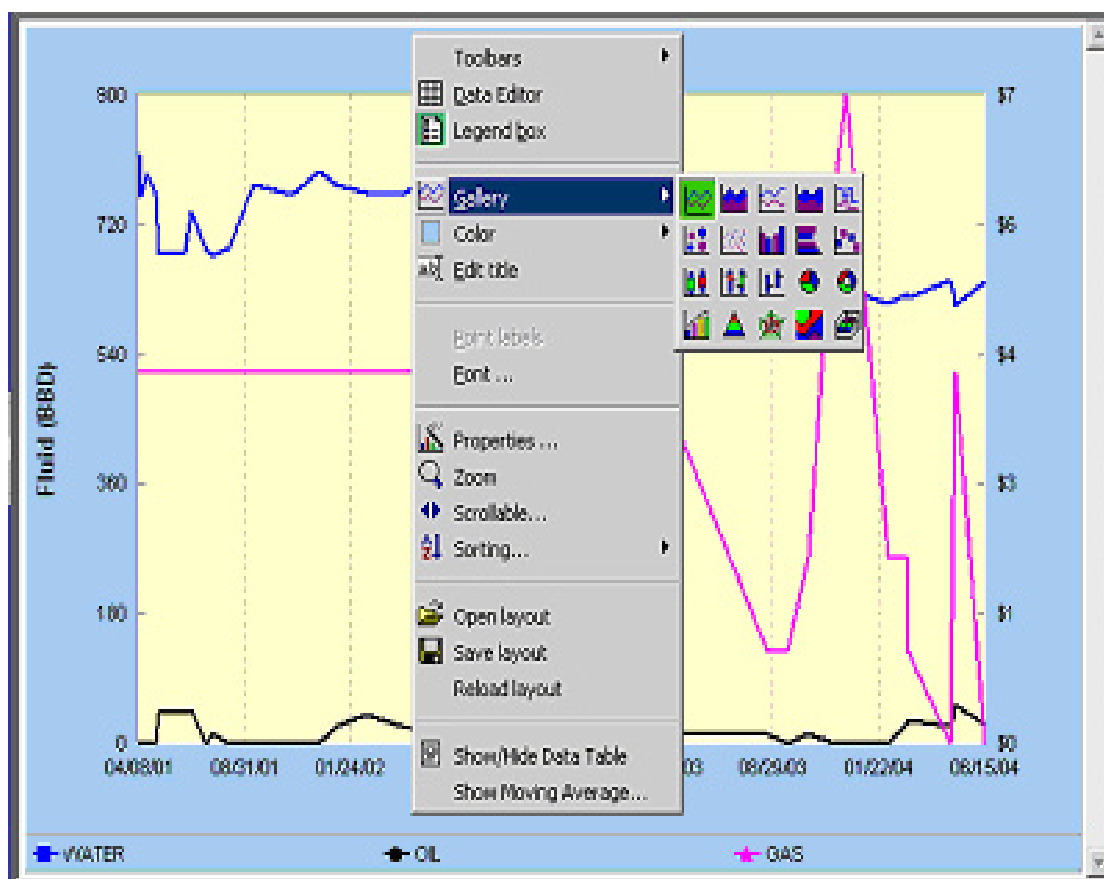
Toolbars
Data Editor
Legend box
Gallery
Color
Edit title
Point labels
Font ...
Properties ...
Zoom
Scrollable...
Sorting...
Open layout
Save layout
Reload layout
Show/Hide Data Table
Show Moving Average...

900
720
540
360
180
0
Fluid (BBD)
$7
$6
$4
$3
$1
$0
04/08/01
08/31/01
01/24/02
03
08/29/03
01/22/04
06/15/04

WATER
OIL
GAS